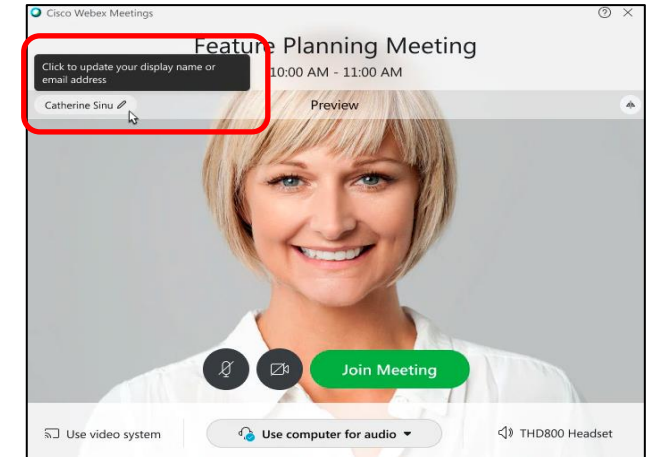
Cisco Webex Meetings

Feature Planning Meeting

Click to update your display name or email address

10:00 AM - 11:00 AM

Catherine Sinu

Preview

Join Meeting

Use video system

Use computer for audio

THD800 Headset